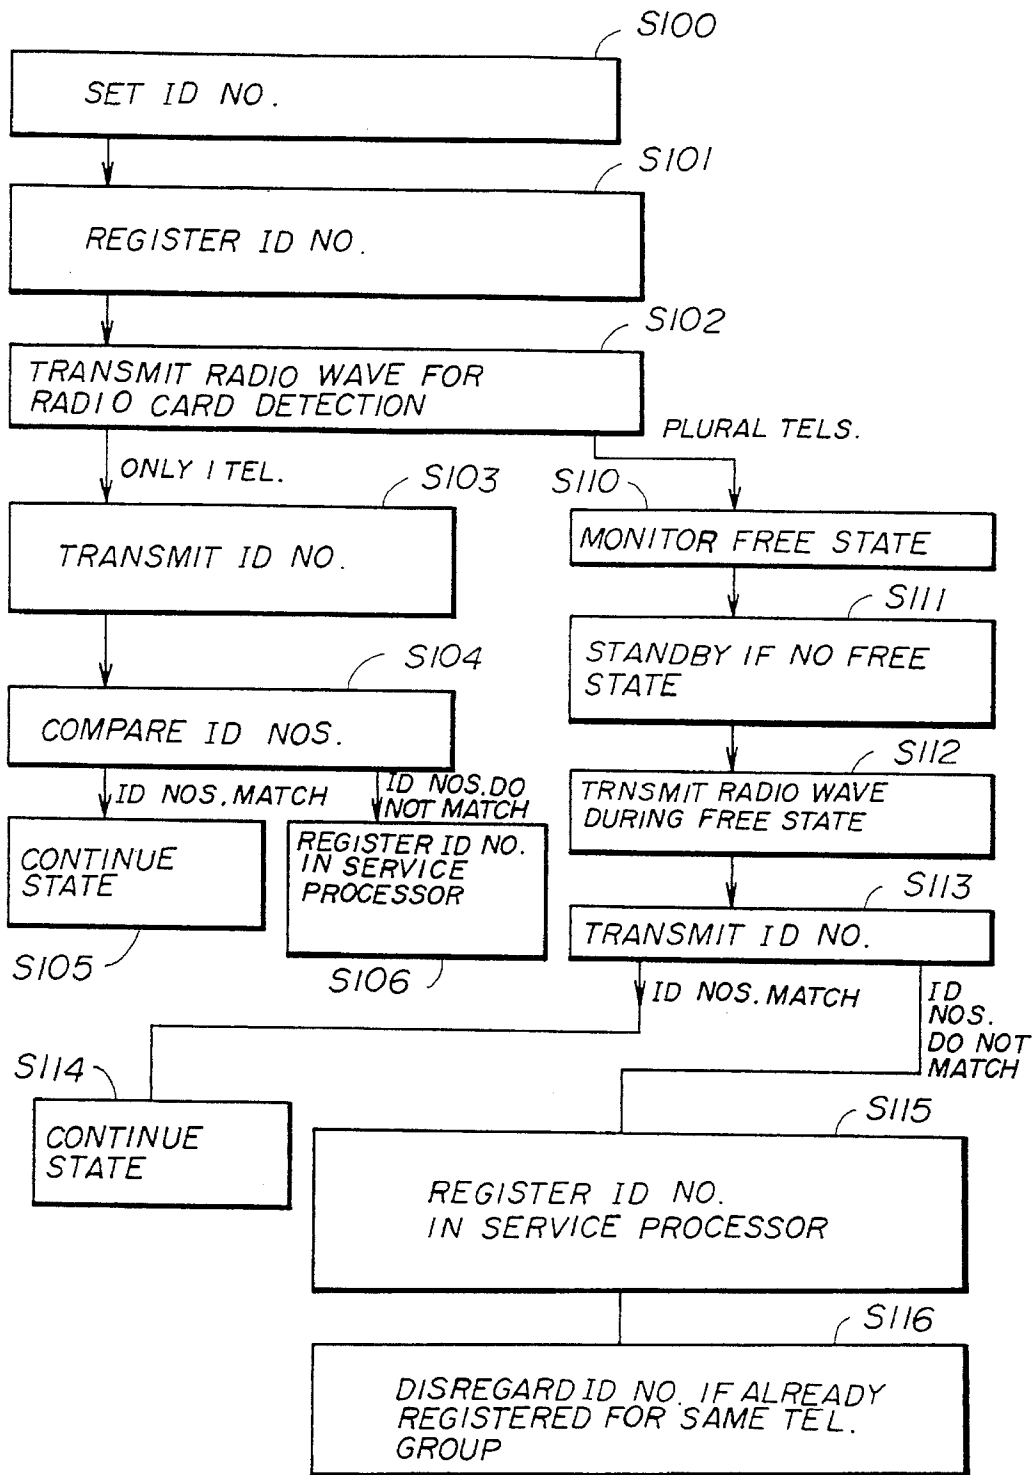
S100
SET ID NO.
S101
REGISTER ID NO.
S102
TRANSMIT RADIO WAVE FOR RADIO CARD DETECTION
PLURAL TELS.
ONLY 1 TEL.
S103
TRANSMIT ID NO.
S110
MONITOR FREE STATE
S111
STANDBY IF NO FREE STATE
S104
COMPARE ID NOS.
S112
TRNSMIT RADIO WAVE DURING FREE STATE
ID NOS. MATCH
ID NOS. DO NOT MATCH
CONTINUE STATE
REGISTER ID NO. IN SERVICE PROCESSOR
S113
TRANSMIT ID NO.
S105
S106
ID NOS. MATCH
ID NOS. DO NOT MATCH
S114
CONTINUE STATE
S115
REGISTER ID NO. IN SERVICE PROCESSOR
S116
DISREGARD ID NO. IF ALREADY REGISTERED FOR SAME TEL. GROUP